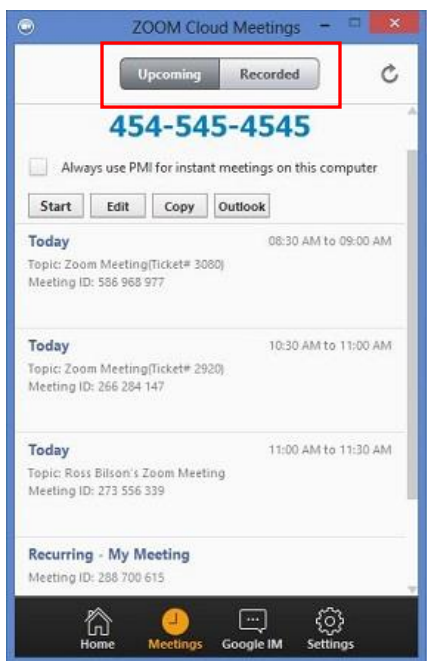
ZOOM Cloud Meetings

Upcoming Recorded

454-545-4545

Always use PMI for instant meetings on this computer

Start Edit Copy Outlook

Today 08:30 AM to 09:00 AM
Topic: Zoom Meeting(Ticket# 3080)
Meeting ID: 586 968 977

Today 10:30 AM to 11:00 AM
Topic: Zoom Meeting(Ticket# 2920)
Meeting ID: 266 284 147

Today 11:00 AM to 11:30 AM
Topic: Ross Bilson's Zoom Meeting
Meeting ID: 273 556 339

Recurring - My Meeting
Meeting ID: 288 700 615

Home Meetings Google IM Settings